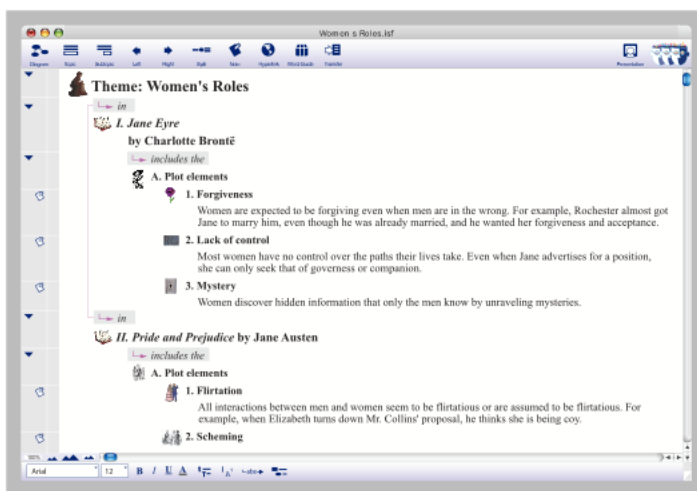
Women s Roles.isf

Diagram Topic Subtopic Left Right Split Note Hyperlink Word Guide Transfer Presentation

Theme: Women's Roles

in

I. Jane Eyre

by Charlotte Brontë

includes the

A. Plot elements

1. Forgiveness

Women are expected to be forgiving even when men are in the wrong. For example, Rochester almost got Jane to marry him, even though he was already married, and he wanted her forgiveness and acceptance.

2. Lack of control

Most women have no control over the paths their lives take. Even when Jane advertises for a position, she can only seek that of governess or companion.

3. Mystery

Women discover hidden information that only the men know by unraveling mysteries.

in

II. Pride and Prejudice by Jane Austen

includes the

A. Plot elements

1. Flirtation

All interactions between men and women seem to be flirtatious or are assumed to be flirtatious. For example, when Elizabeth turns down Mr. Collins' proposal, he thinks she is being coy.

2. Scheming

Arial 12 B I U A